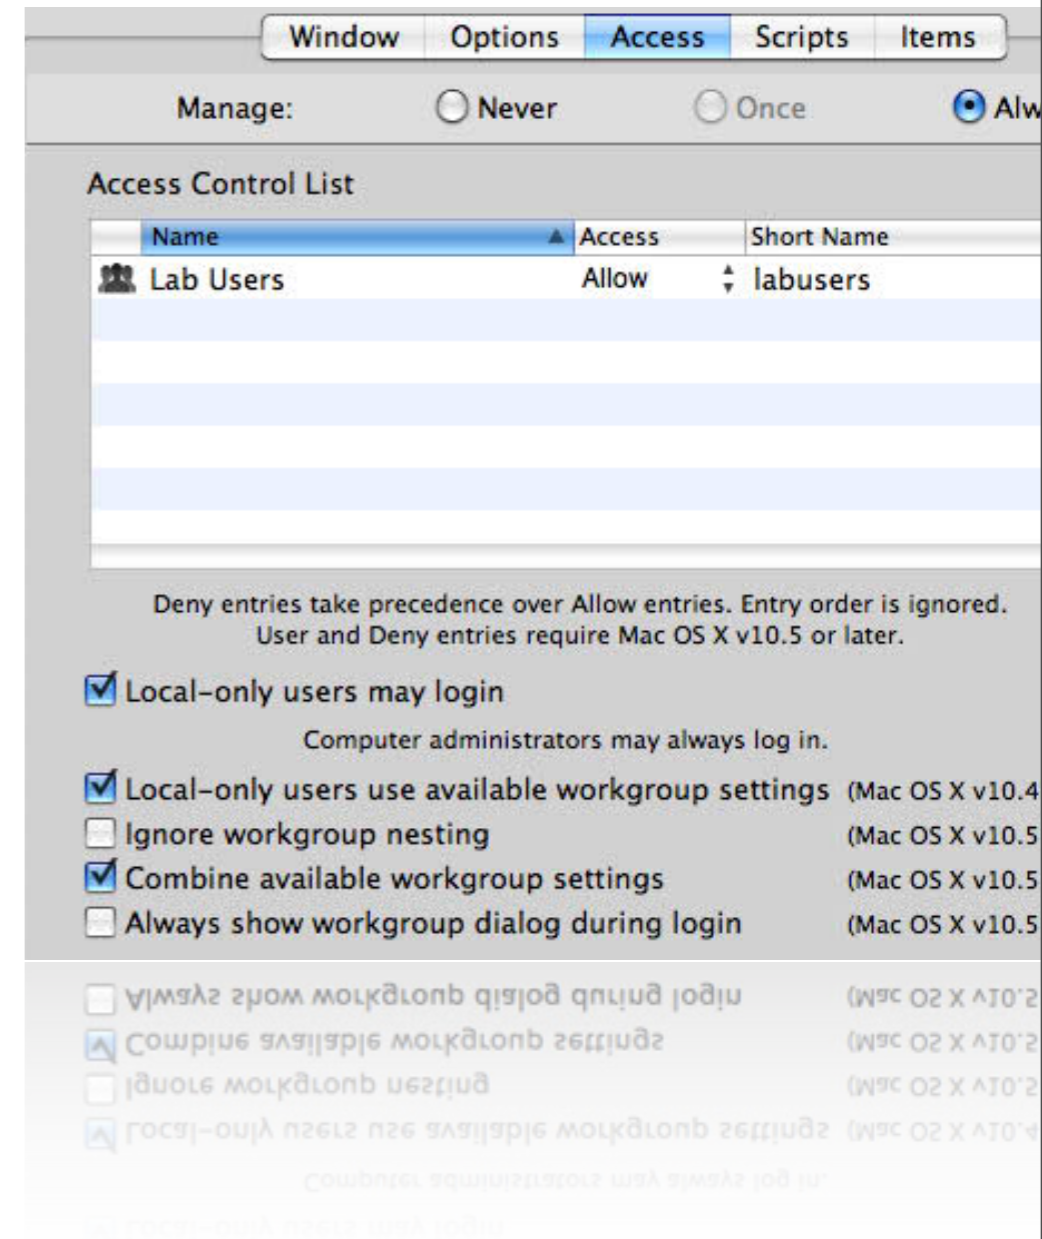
Window Options Access Scripts Items

Manage: Never Once Alw

Access Control List

| Name | Access | Short Name |
|---|---|---|
| Lab Users | Allow | labusers |

Deny entries take precedence over Allow entries. Entry order is ignored. User and Deny entries require Mac OS X v10.5 or later.

Local-only users may login

Computer administrators may always log in.

Local-only users use available workgroup settings (Mac OS X v10.4

Ignore workgroup nesting (Mac OS X v10.5

Combine available workgroup settings (Mac OS X v10.5

Always show workgroup dialog during login (Mac OS X v10.5

Always show workgroup dialog during login (Mac OS X v10.5

Combine available workgroup settings (Mac OS X v10.5

Ignore workgroup nesting (Mac OS X v10.5

Local-only users use available workgroup settings (Mac OS X v10.4

Computer administrators may always log in.

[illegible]